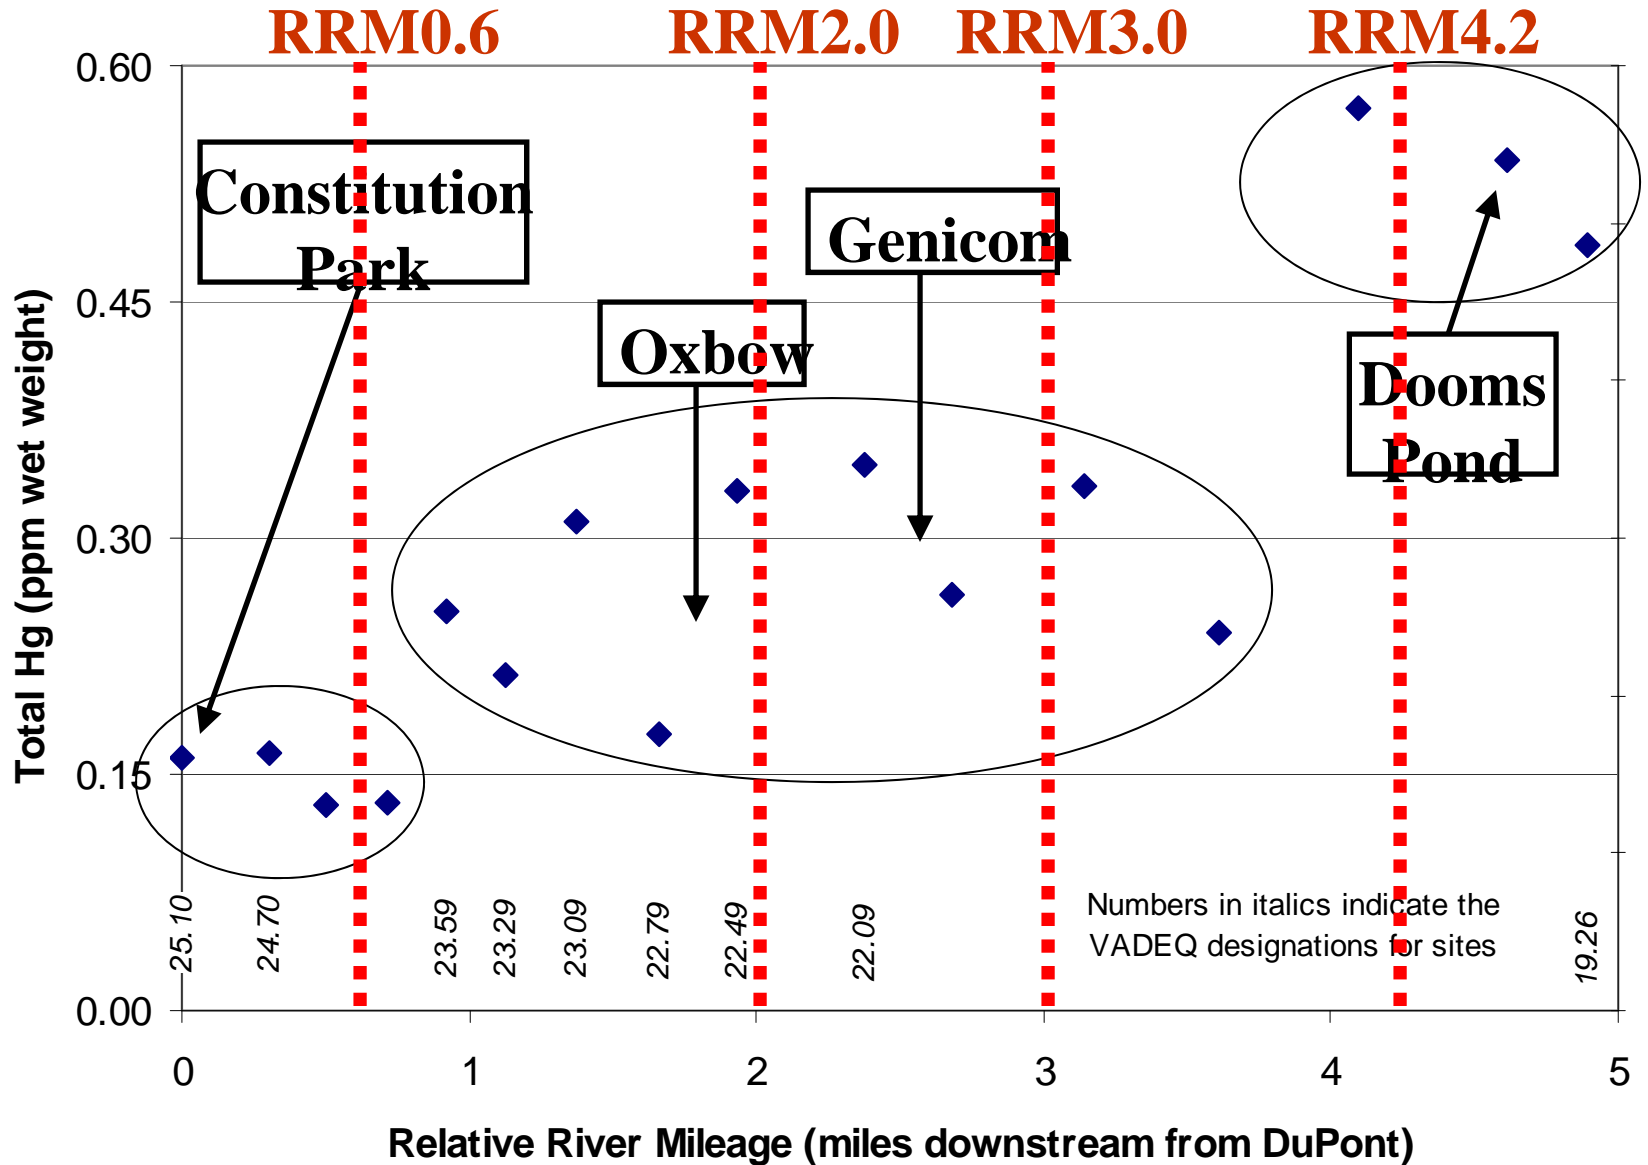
RRM0.6 RRM2.0 RRM3.0 RRM4.2

0.60
0.45
0.30
0.15
0.00

Total Hg (ppm wet weight)

Constitution Park

Oxbow

Genicom

Dooms Pond

25.10 24.70 23.59 23.29 23.09 22.79 22.49 22.09 19.26

Numbers in italics indicate the VADEQ designations for sites

0 1 2 3 4 5

Relative River Mileage (miles downstream from DuPont)